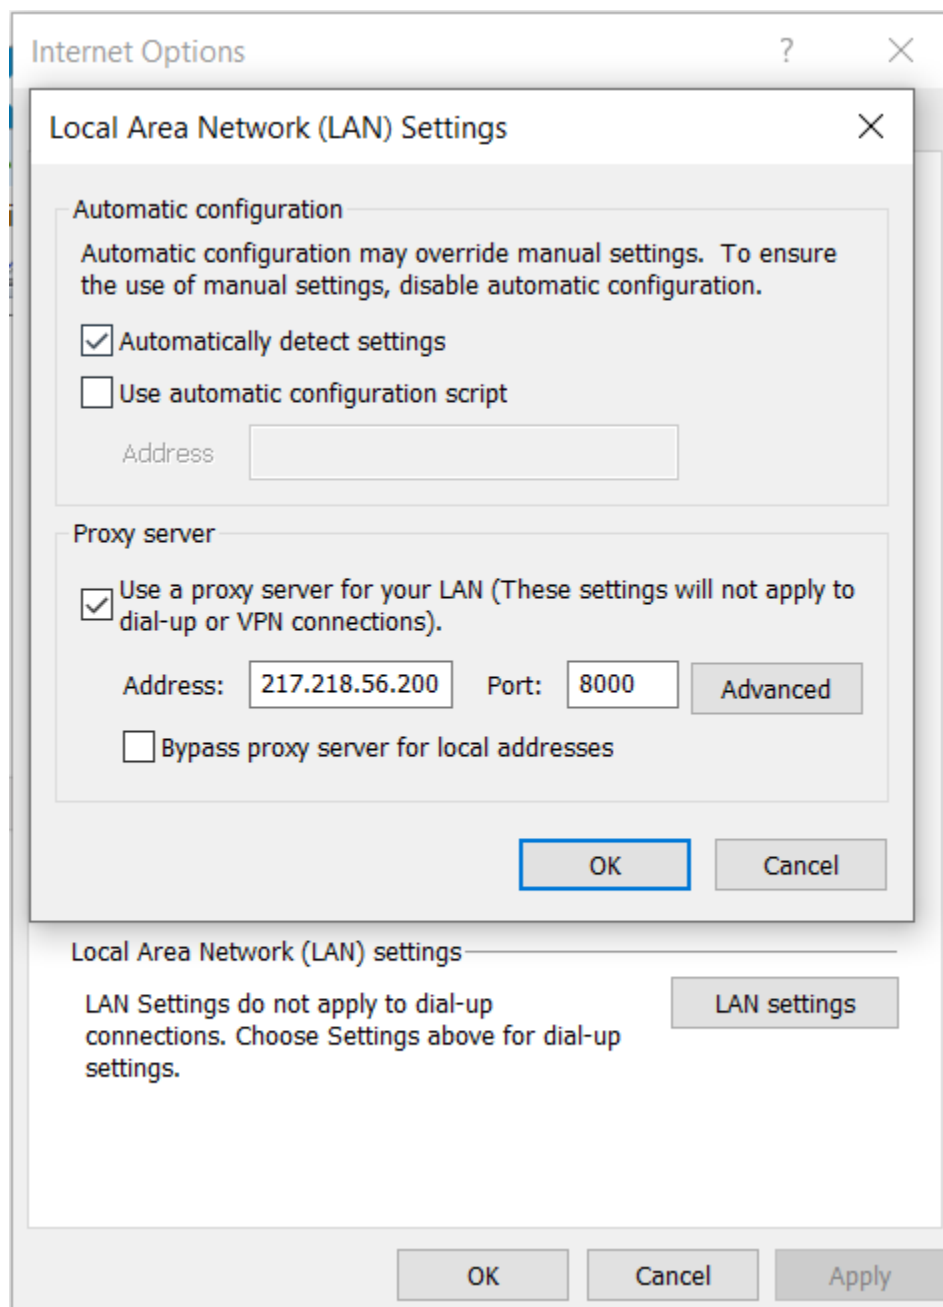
Internet Options ? ×

Local Area Network (LAN) Settings ×

Automatic configuration

Automatic configuration may override manual settings. To ensure the use of manual settings, disable automatic configuration.

☑ Automatically detect settings

☐ Use automatic configuration script

Address

Proxy server

☑ Use a proxy server for your LAN (These settings will not apply to dial-up or VPN connections).

Address: 217.218.56.200 Port: 8000 Advanced

☐ Bypass proxy server for local addresses

OK Cancel

Local Area Network (LAN) settings

LAN Settings do not apply to dial-up connections. Choose Settings above for dial-up settings.

LAN settings

OK Cancel Apply